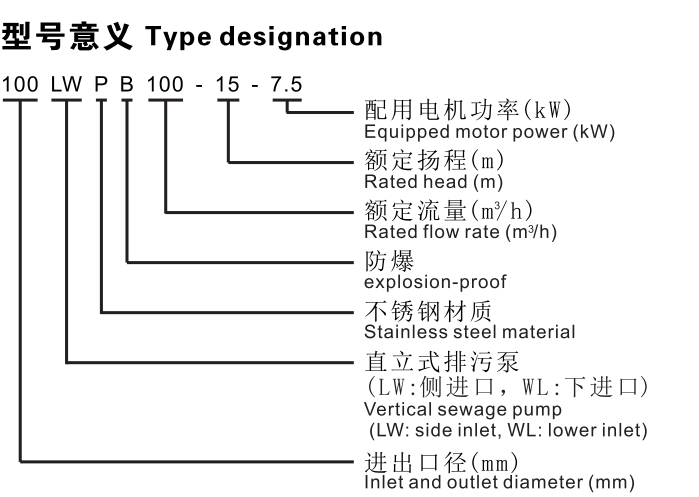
型号意义 Type designation

100 LW P B 100 - 15 - 7.5

配用电机功率(kW)
Equipped motor power (kW)

额定扬程(m)
Rated head (m)

额定流量($m^3/h$)
Rated flow rate ($m^3/h$)

防爆
explosion-proof

不锈钢材质
Stainless steel material

直立式排污泵
(LW:侧进口, WL:下进口)
Vertical sewage pump
(LW: side inlet, WL: lower inlet)

进出口径(mm)
Inlet and outlet diameter (mm)